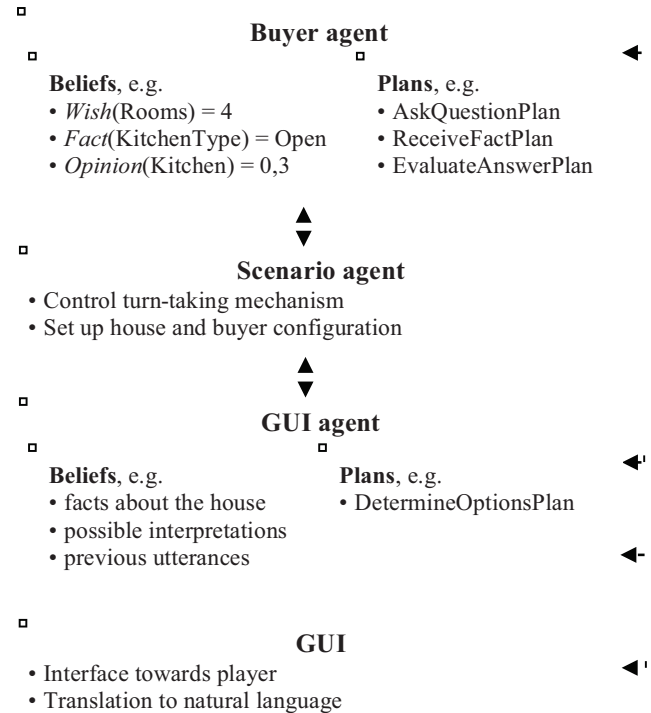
**Buyer agent**

**Beliefs**, e.g.
• *Wish*(Rooms) = 4
• *Fact*(KitchenType) = Open
• *Opinion*(Kitchen) = 0,3

**Plans**, e.g.
• AskQuestionPlan
• ReceiveFactPlan
• EvaluateAnswerPlan

**Scenario agent**
• Control turn-taking mechanism
• Set up house and buyer configuration

**GUI agent**

**Beliefs**, e.g.
• facts about the house
• possible interpretations
• previous utterances

**Plans**, e.g.
• DetermineOptionsPlan

**GUI**
• Interface towards player
• Translation to natural language